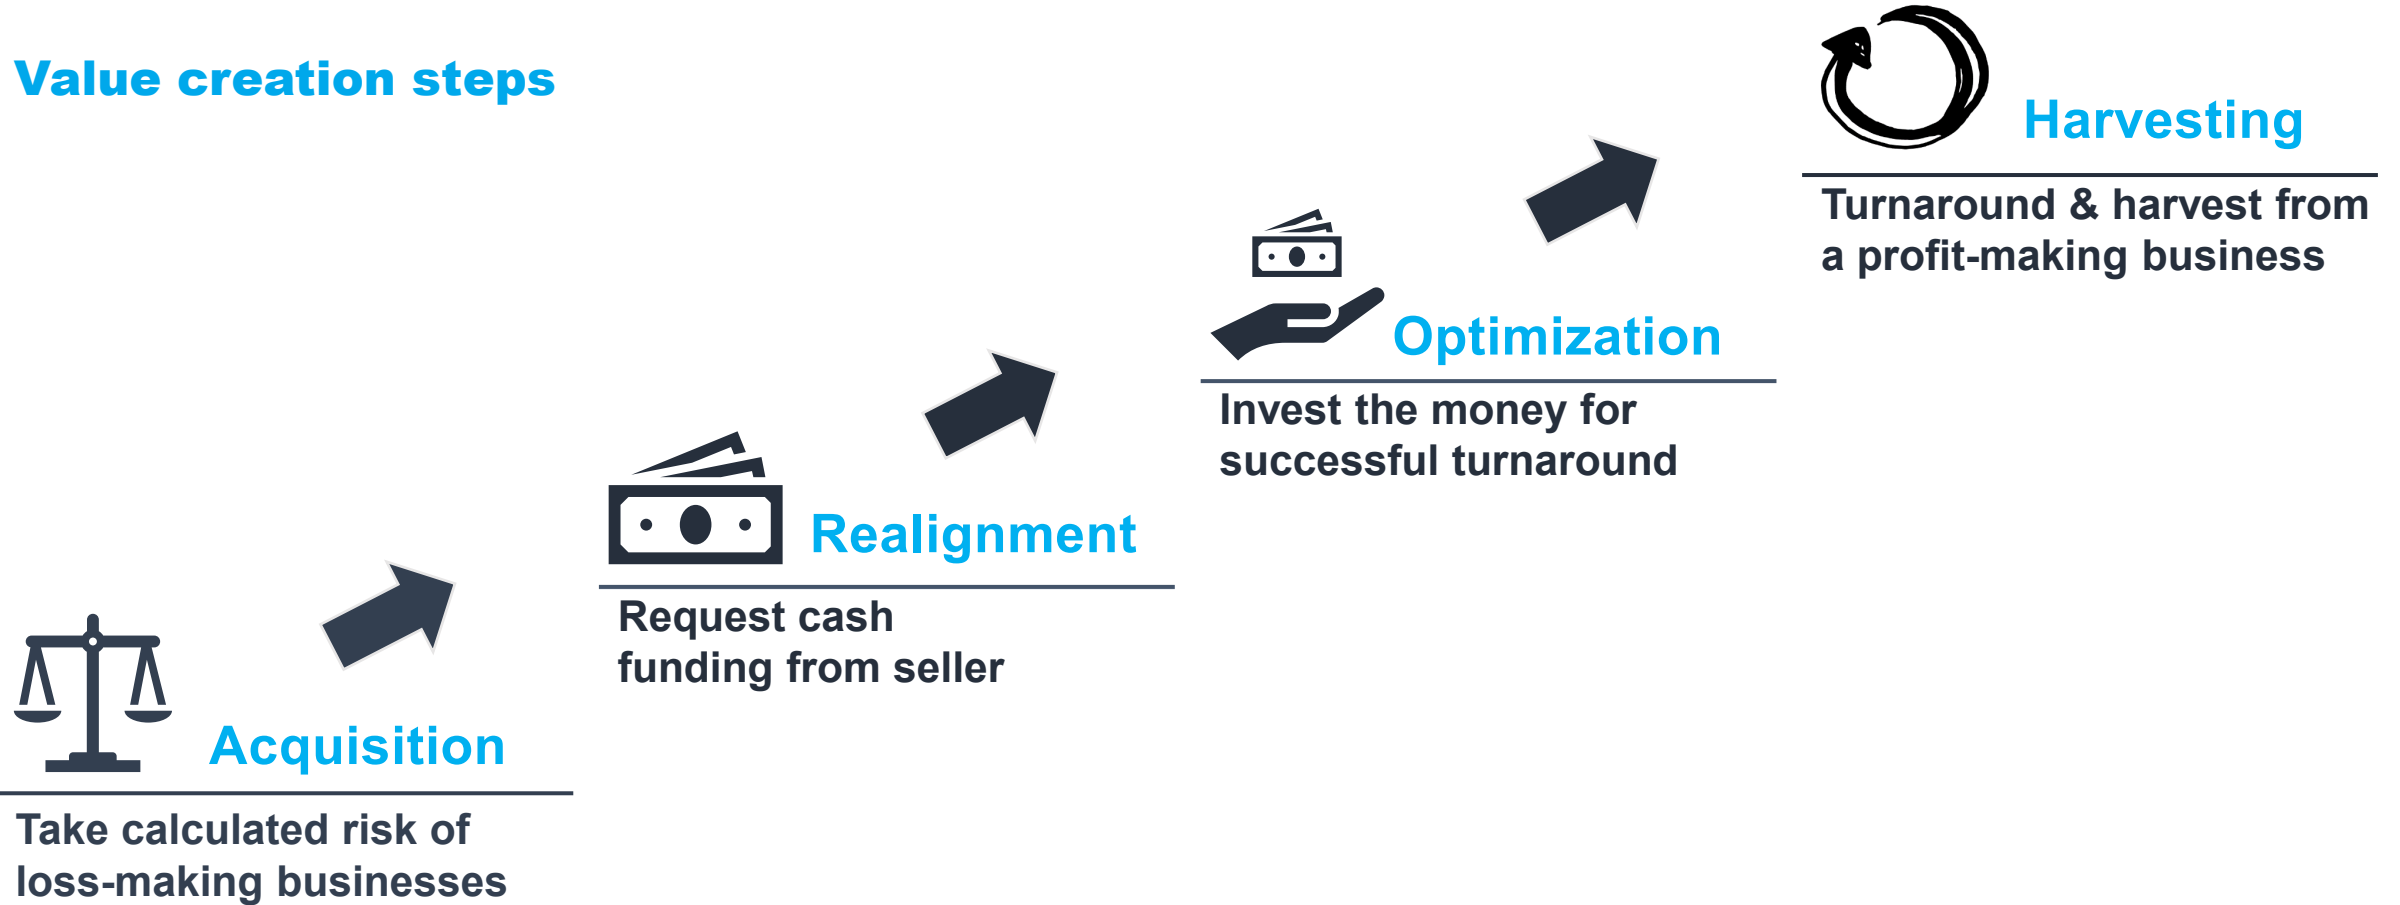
Value creation steps

Acquisition

Take calculated risk of loss-making businesses

Realignment

Request cash funding from seller

Optimization

Invest the money for successful turnaround

Harvesting

Turnaround & harvest from a profit-making business